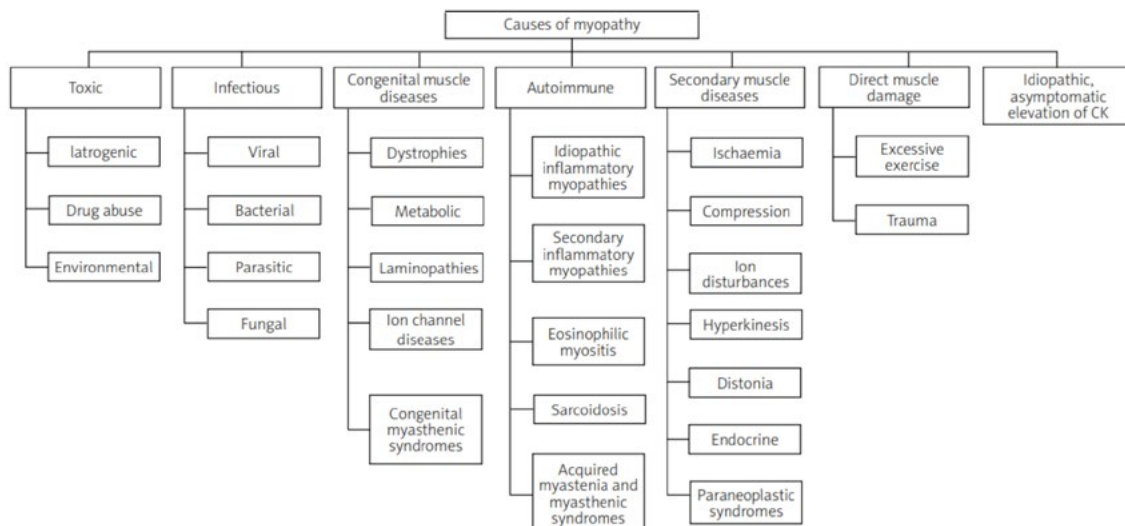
Causes of myopathy

Toxic
Iatrogenic
Drug abuse
Environmental

Infectious
Viral
Bacterial
Parasitic
Fungal

Congenital muscle diseases
Dystrophies
Metabolic
Laminopathies
Ion channel diseases
Congenital myasthenic syndromes

Autoimmune
Idiopathic inflammatory myopathies
Secondary inflammatory myopathies
Eosinophilic myositis
Sarcoidosis
Acquired myastenia and myasthenic syndromes

Secondary muscle diseases
Ischaemia
Compression
Ion disturbances
Hyperkinesis
Distonia
Endocrine
Paraneoplastic syndromes

Direct muscle damage
Excessive exercise
Trauma

Idiopathic, asymptomatic elevation of CK